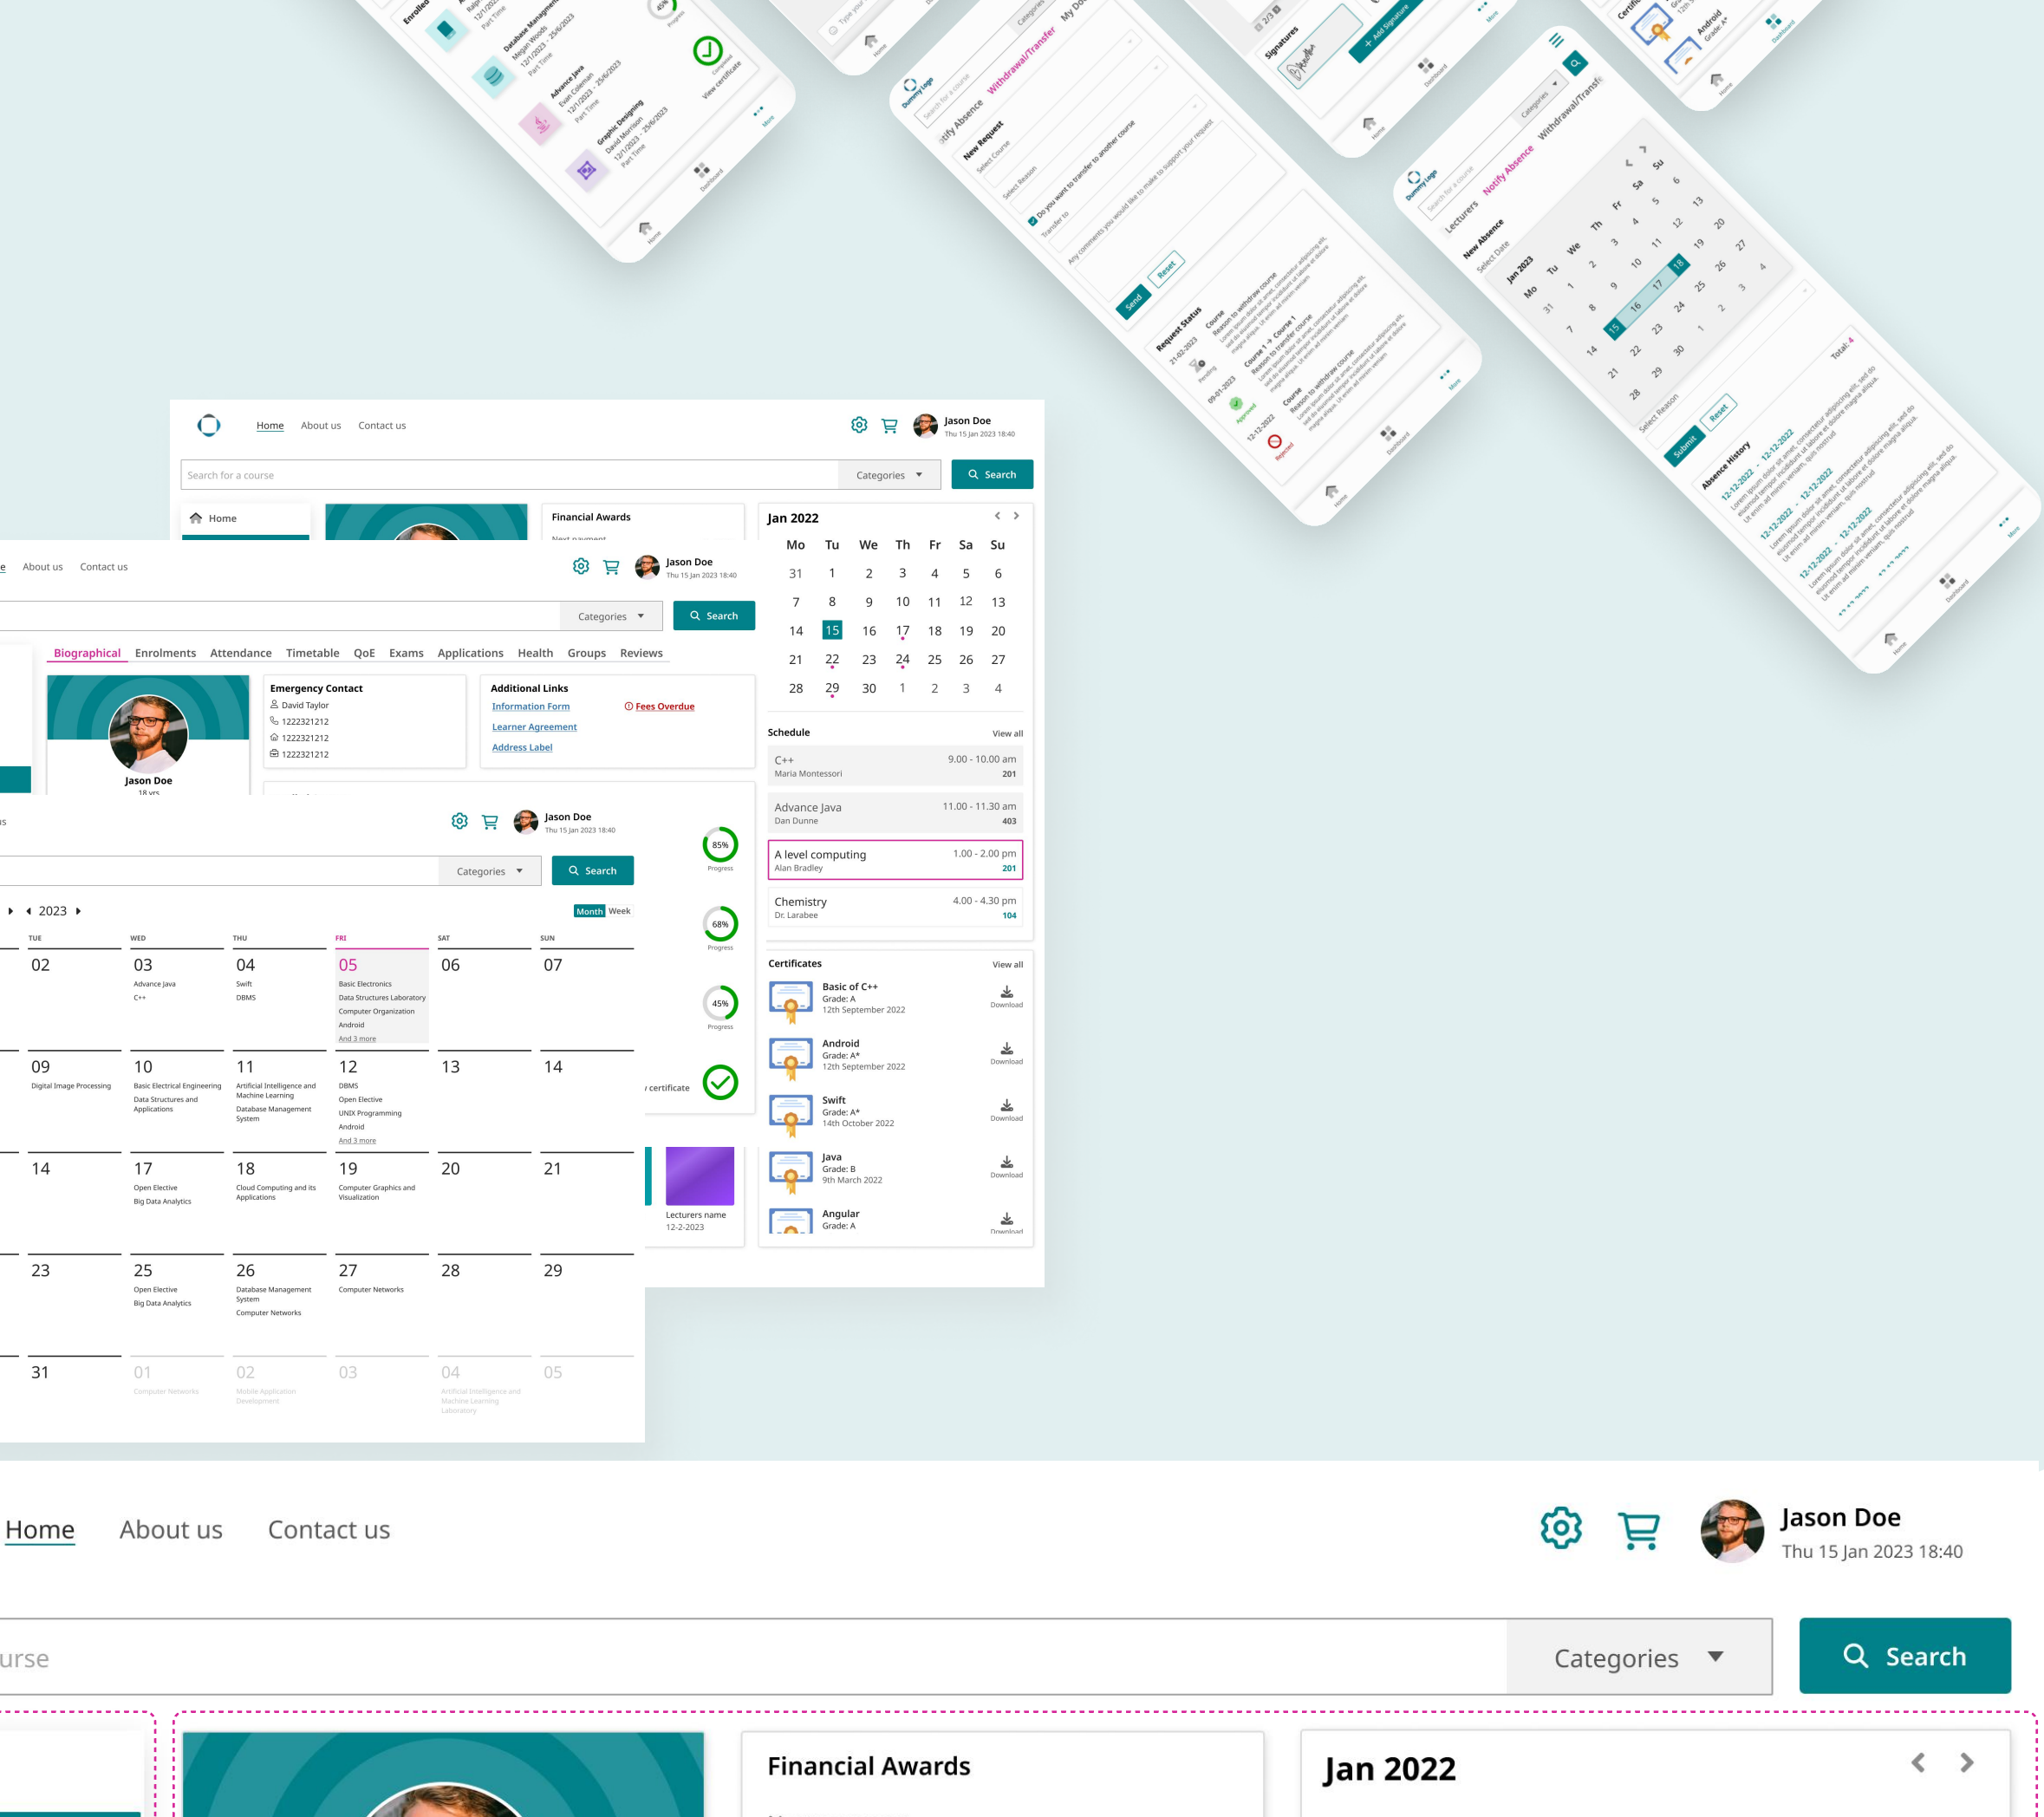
Home About us Contact us

Jason Doe
Thu 15 Jan 2023 18:40

Search for a course
Categories
Search

Home

Financial Awards

Jan 2022

| Mo | Tu | We | Th | Fr | Sa | Su |
|---|---|---|---|---|---|---|
| 31 | 1 | 2 | 3 | 4 | 5 | 6 |
| 7 | 8 | 9 | 10 | 11 | 12 | 13 |
| 14 | 15 | 16 | 17 | 18 | 19 | 20 |
| 21 | 22 | 23 | 24 | 25 | 26 | 27 |
| 28 | 29 | 30 | 1 | 2 | 3 | 4 |

Schedule View all
C++ 9.00 - 10.00 am
Maria Montessori 201
Advance Java 11.00 - 11.30 am
Dan Dunne 403
A level computing 1.00 - 2.00 pm
Alan Bradley 201
Chemistry 4.00 - 4.30 pm
Dr. Larabee 104

Certificates View all
Basic of C++
Grade: A
12th September 2022
Download
Android
Grade: A*
12th September 2022
Download
Swift
Grade: A*
14th October 2022
Download
Java
Grade: B
9th March 2022
Download
Angular
Grade: A
Download

About us Contact us
Jason Doe
Thu 15 Jan 2023 18:40
Categories
Search

Biographical Enrolments Attendance Timetable QoE Exams Applications Health Groups Reviews

Jason Doe
18 yrs

Emergency Contact
David Taylor
1222321212
1222321212
1222321212

Additional Links
Information Form
Learner Agreement
Address Label
Fees Overdue

Jason Doe
Thu 15 Jan 2023 18:40
Categories
Search

2023
Month Week

85% Progress
68% Progress
45% Progress
certificate
Lecturers name
12-2-2023

| TUE | WED | THU | FRI | SAT | SUN |
|---|---|---|---|---|---|
| 02 | 03 Advance Java C++ | 04 Swift DBMS | 05 Basic Electronics Data Structures Laboratory Computer Organization Android And 3 more | 06 | 07 |
| 09 Digital Image Processing | 10 Basic Electrical Engineering Data Structures and Applications | 11 Artificial Intelligence and Machine Learning Database Management System | 12 DBMS Open Elective UNIX Programming Android And 3 more | 13 | 14 |
| 14 | 17 Open Elective Big Data Analytics | 18 Cloud Computing and its Applications | 19 Computer Graphics and Visualization | 20 | 21 |
| 23 | 25 Open Elective Big Data Analytics | 26 Database Management System Computer Networks | 27 Computer Networks | 28 | 29 |
| 31 | 01 Computer Networks | 02 Mobile Application Development | 03 | 04 Artificial Intelligence and Machine Learning Laboratory | 05 |

Home About us Contact us
Jason Doe
Thu 15 Jan 2023 18:40
urse
Categories
Search
Financial Awards
Jan 2022